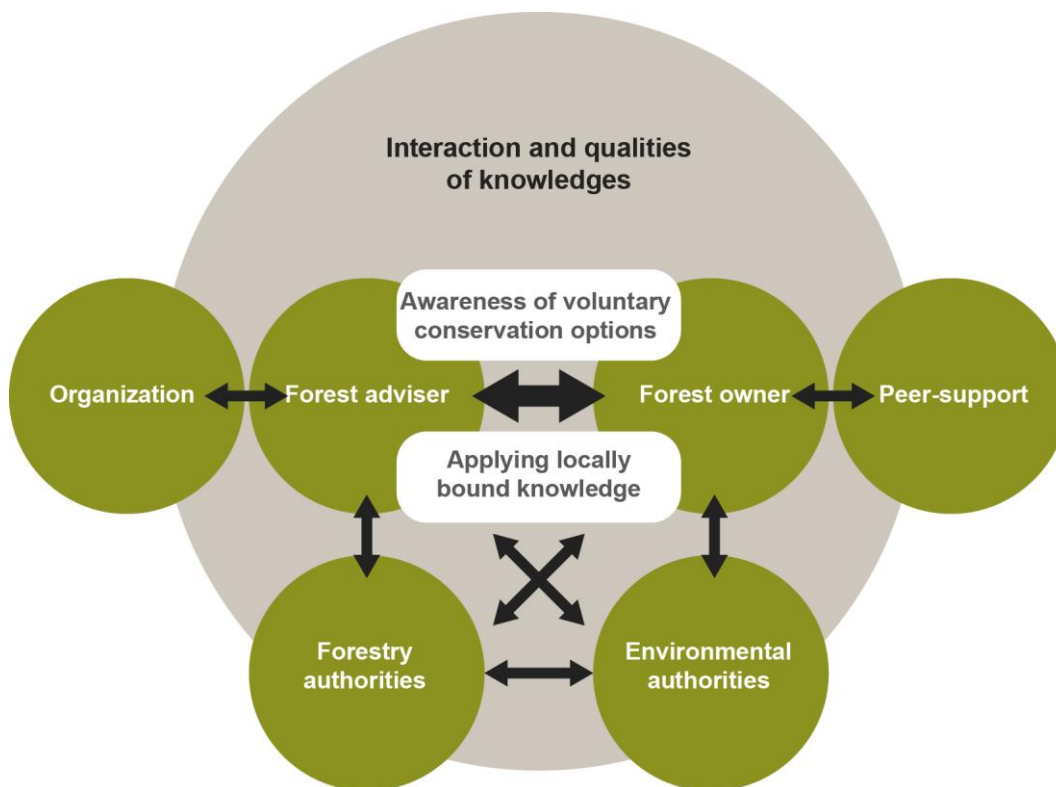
Interaction and qualities of knowledges

Awareness of voluntary conservation options

Organization

Forest adviser

Forest owner

Peer-support

Applying locally bound knowledge

Forestry authorities

Environmental authorities